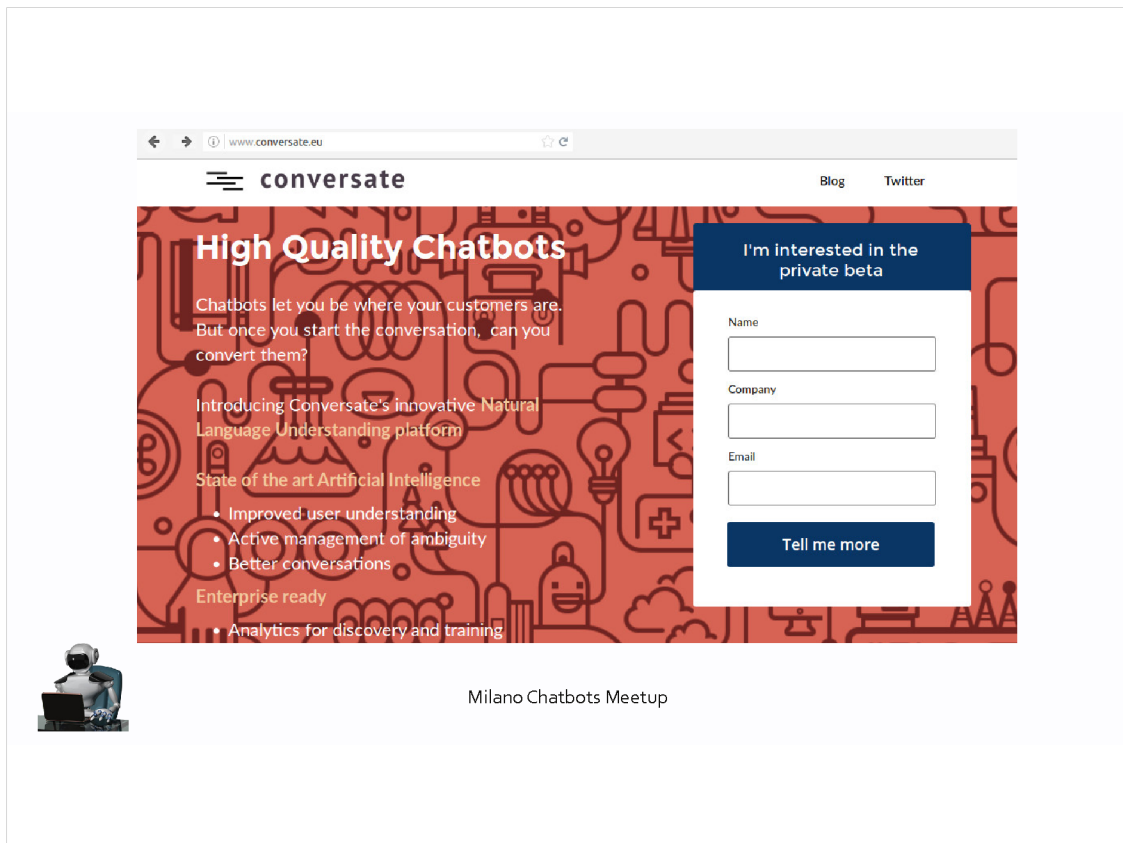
www.conversate.eu

conversate

Blog Twitter

High Quality Chatbots

Chatbots let you be where your customers are. But once you start the conversation, can you convert them?

Introducing Conversate's innovative Natural Language Understanding platform

State of the art Artificial Intelligence

- Improved user understanding
- Active management of ambiguity
- Better conversations

Enterprise ready

- Analytics for discovery and training

I'm interested in the private beta

Name

Company

Email

Tell me more

Milano Chatbots Meetup